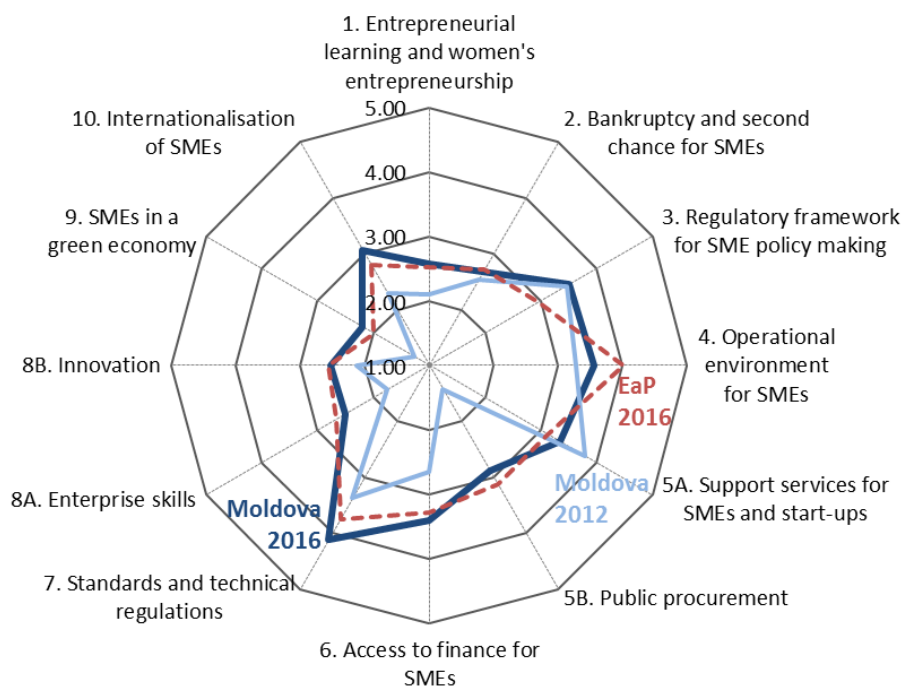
1. Entrepreneurial learning and women's entrepreneurship

2. Bankruptcy and second chance for SMEs

3. Regulatory framework for SME policy making

4. Operational environment for SMEs

5A. Support services for SMEs and start-ups

5B. Public procurement

6. Access to finance for SMEs

7. Standards and technical regulations

8A. Enterprise skills

8B. Innovation

9. SMEs in a green economy

10. Internationalisation of SMEs

5.00
4.00
3.00
2.00
1.00

EaP 2016

Moldova 2012

Moldova 2016